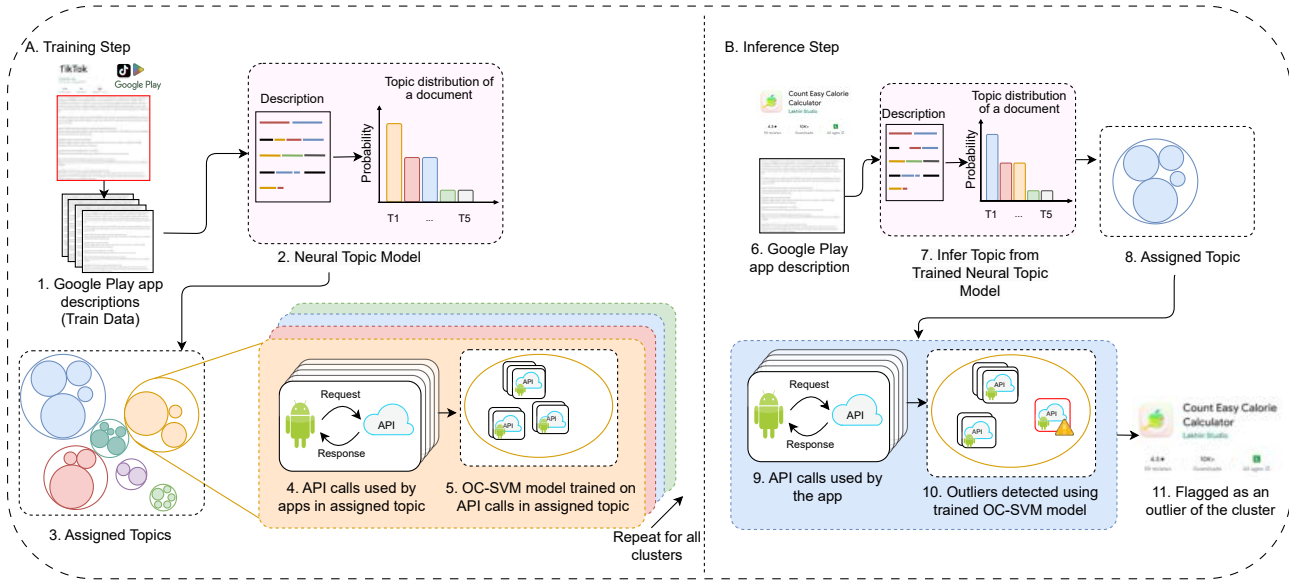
A. Training Step

TikTok

Google Play

1. Google Play app descriptions (Train Data)

Description

Topic distribution of a document

Probability

T1 ... T5

2. Neural Topic Model

3. Assigned Topics

Request

API

Response

4. API calls used by apps in assigned topic

API API API

5. OC-SVM model trained on API calls in assigned topic

Repeat for all clusters

B. Inference Step

Count Easy Calorie Calculator
Lakhin Studio

6. Google Play app description

Description

Topic distribution of a document

Probability

T1 ... T5

7. Infer Topic from Trained Neural Topic Model

8. Assigned Topic

Request

API

Response

9. API calls used by the app

API API API

10. Outliers detected using trained OC-SVM model

Count Easy Calorie Calculator
Lakhin Studio

4.3★ 10K+

11. Flagged as an outlier of the cluster